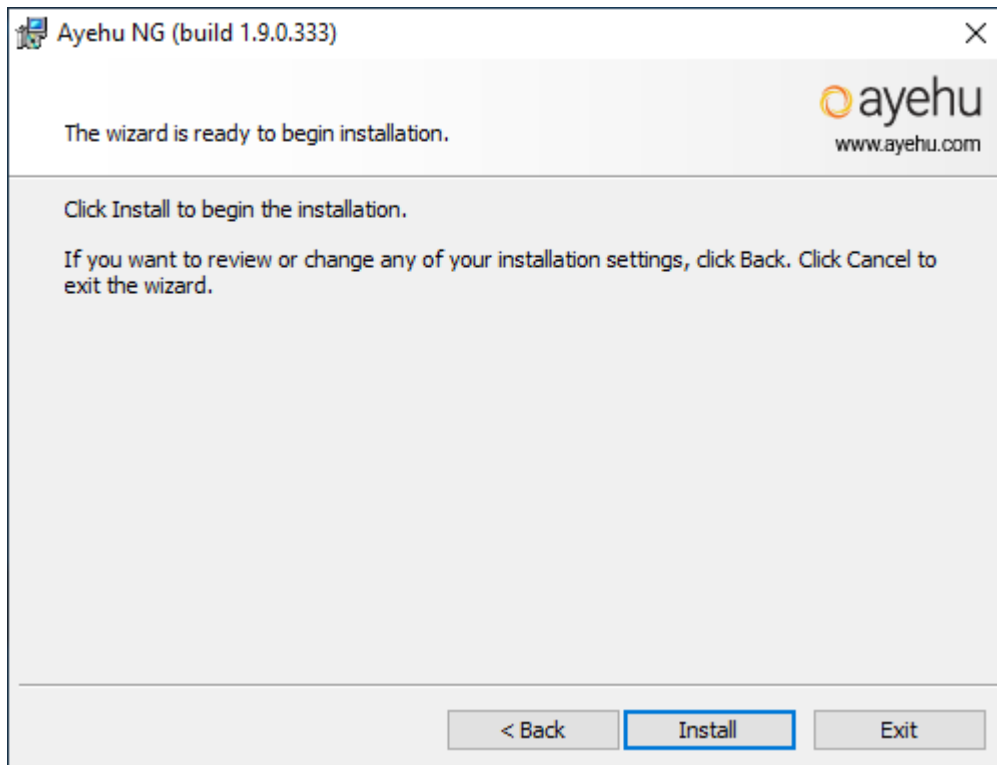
Ayehu NG (build 1.9.0.333)

The wizard is ready to begin installation.

ayehu
www.ayehu.com

Click Install to begin the installation.

If you want to review or change any of your installation settings, click Back. Click Cancel to exit the wizard.

< Back
Install
Exit